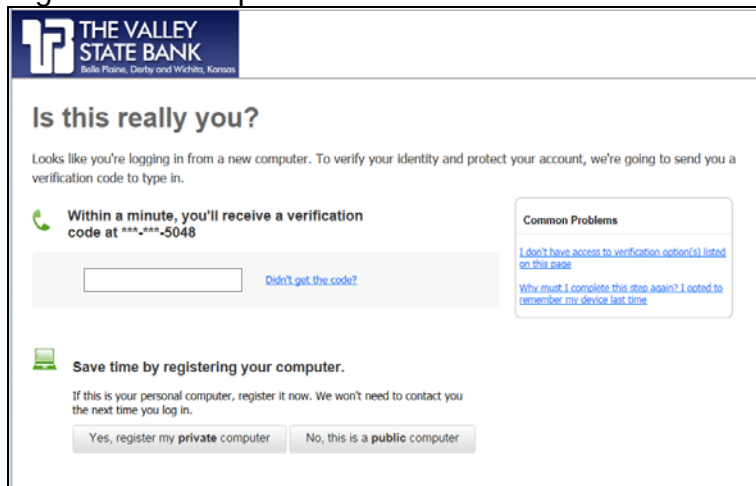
THE VALLEY STATE BANK
Belle Plaine, Derby and Wichita, Kansas

Is this really you?

Looks like you're logging in from a new computer. To verify your identity and protect your account, we're going to send you a verification code to type in.

Within a minute, you'll receive a verification code at ***-***-5048

Didn't get the code?

Common Problems

I don't have access to verification option(s) listed on this page

Why must I complete this step again? I opted to remember my device last time

Save time by registering your computer.

If this is your personal computer, register it now. We won't need to contact you the next time you log in.

Yes, register my **private** computer

No, this is a **public** computer